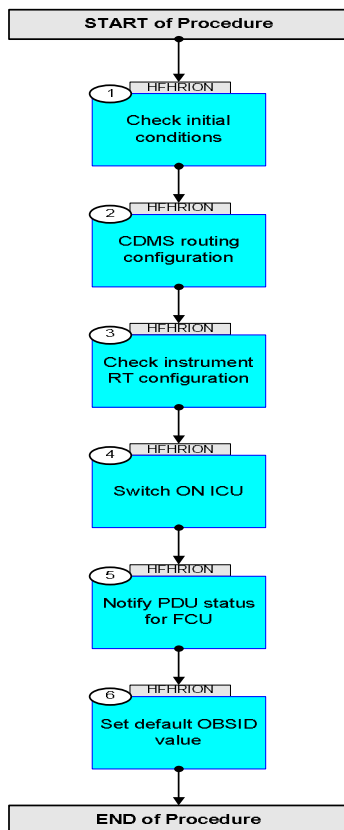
START of Procedure

1
HFHRION
Check initial conditions

2
HFHRION
CDMS routing configuration

3
HFHRION
Check instrument RT configuration

4
HFHRION
Switch ON ICU

5
HFHRION
Notify PDU status for FCU

6
HFHRION
Set default OBSID value

END of Procedure